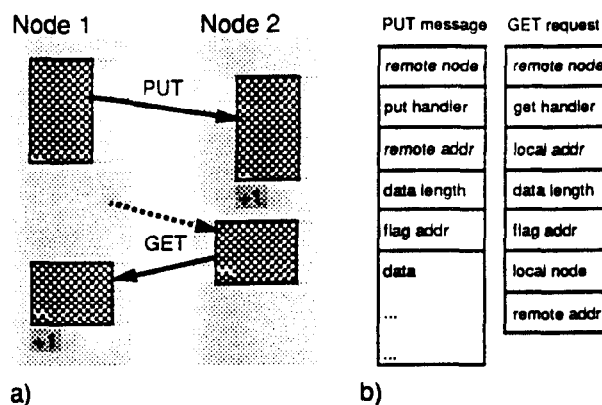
Node 1

Node 2

PUT

+1

GET

+1

a)

| PUT message |
|---|
| remote node |
| put handler |
| remote addr |
| data length |
| flag addr |
| data |
| ... |
| ... |

| GET request |
|---|
| remote node |
| get handler |
| local addr |
| data length |
| flag addr |
| local node |
| remote addr |

b)